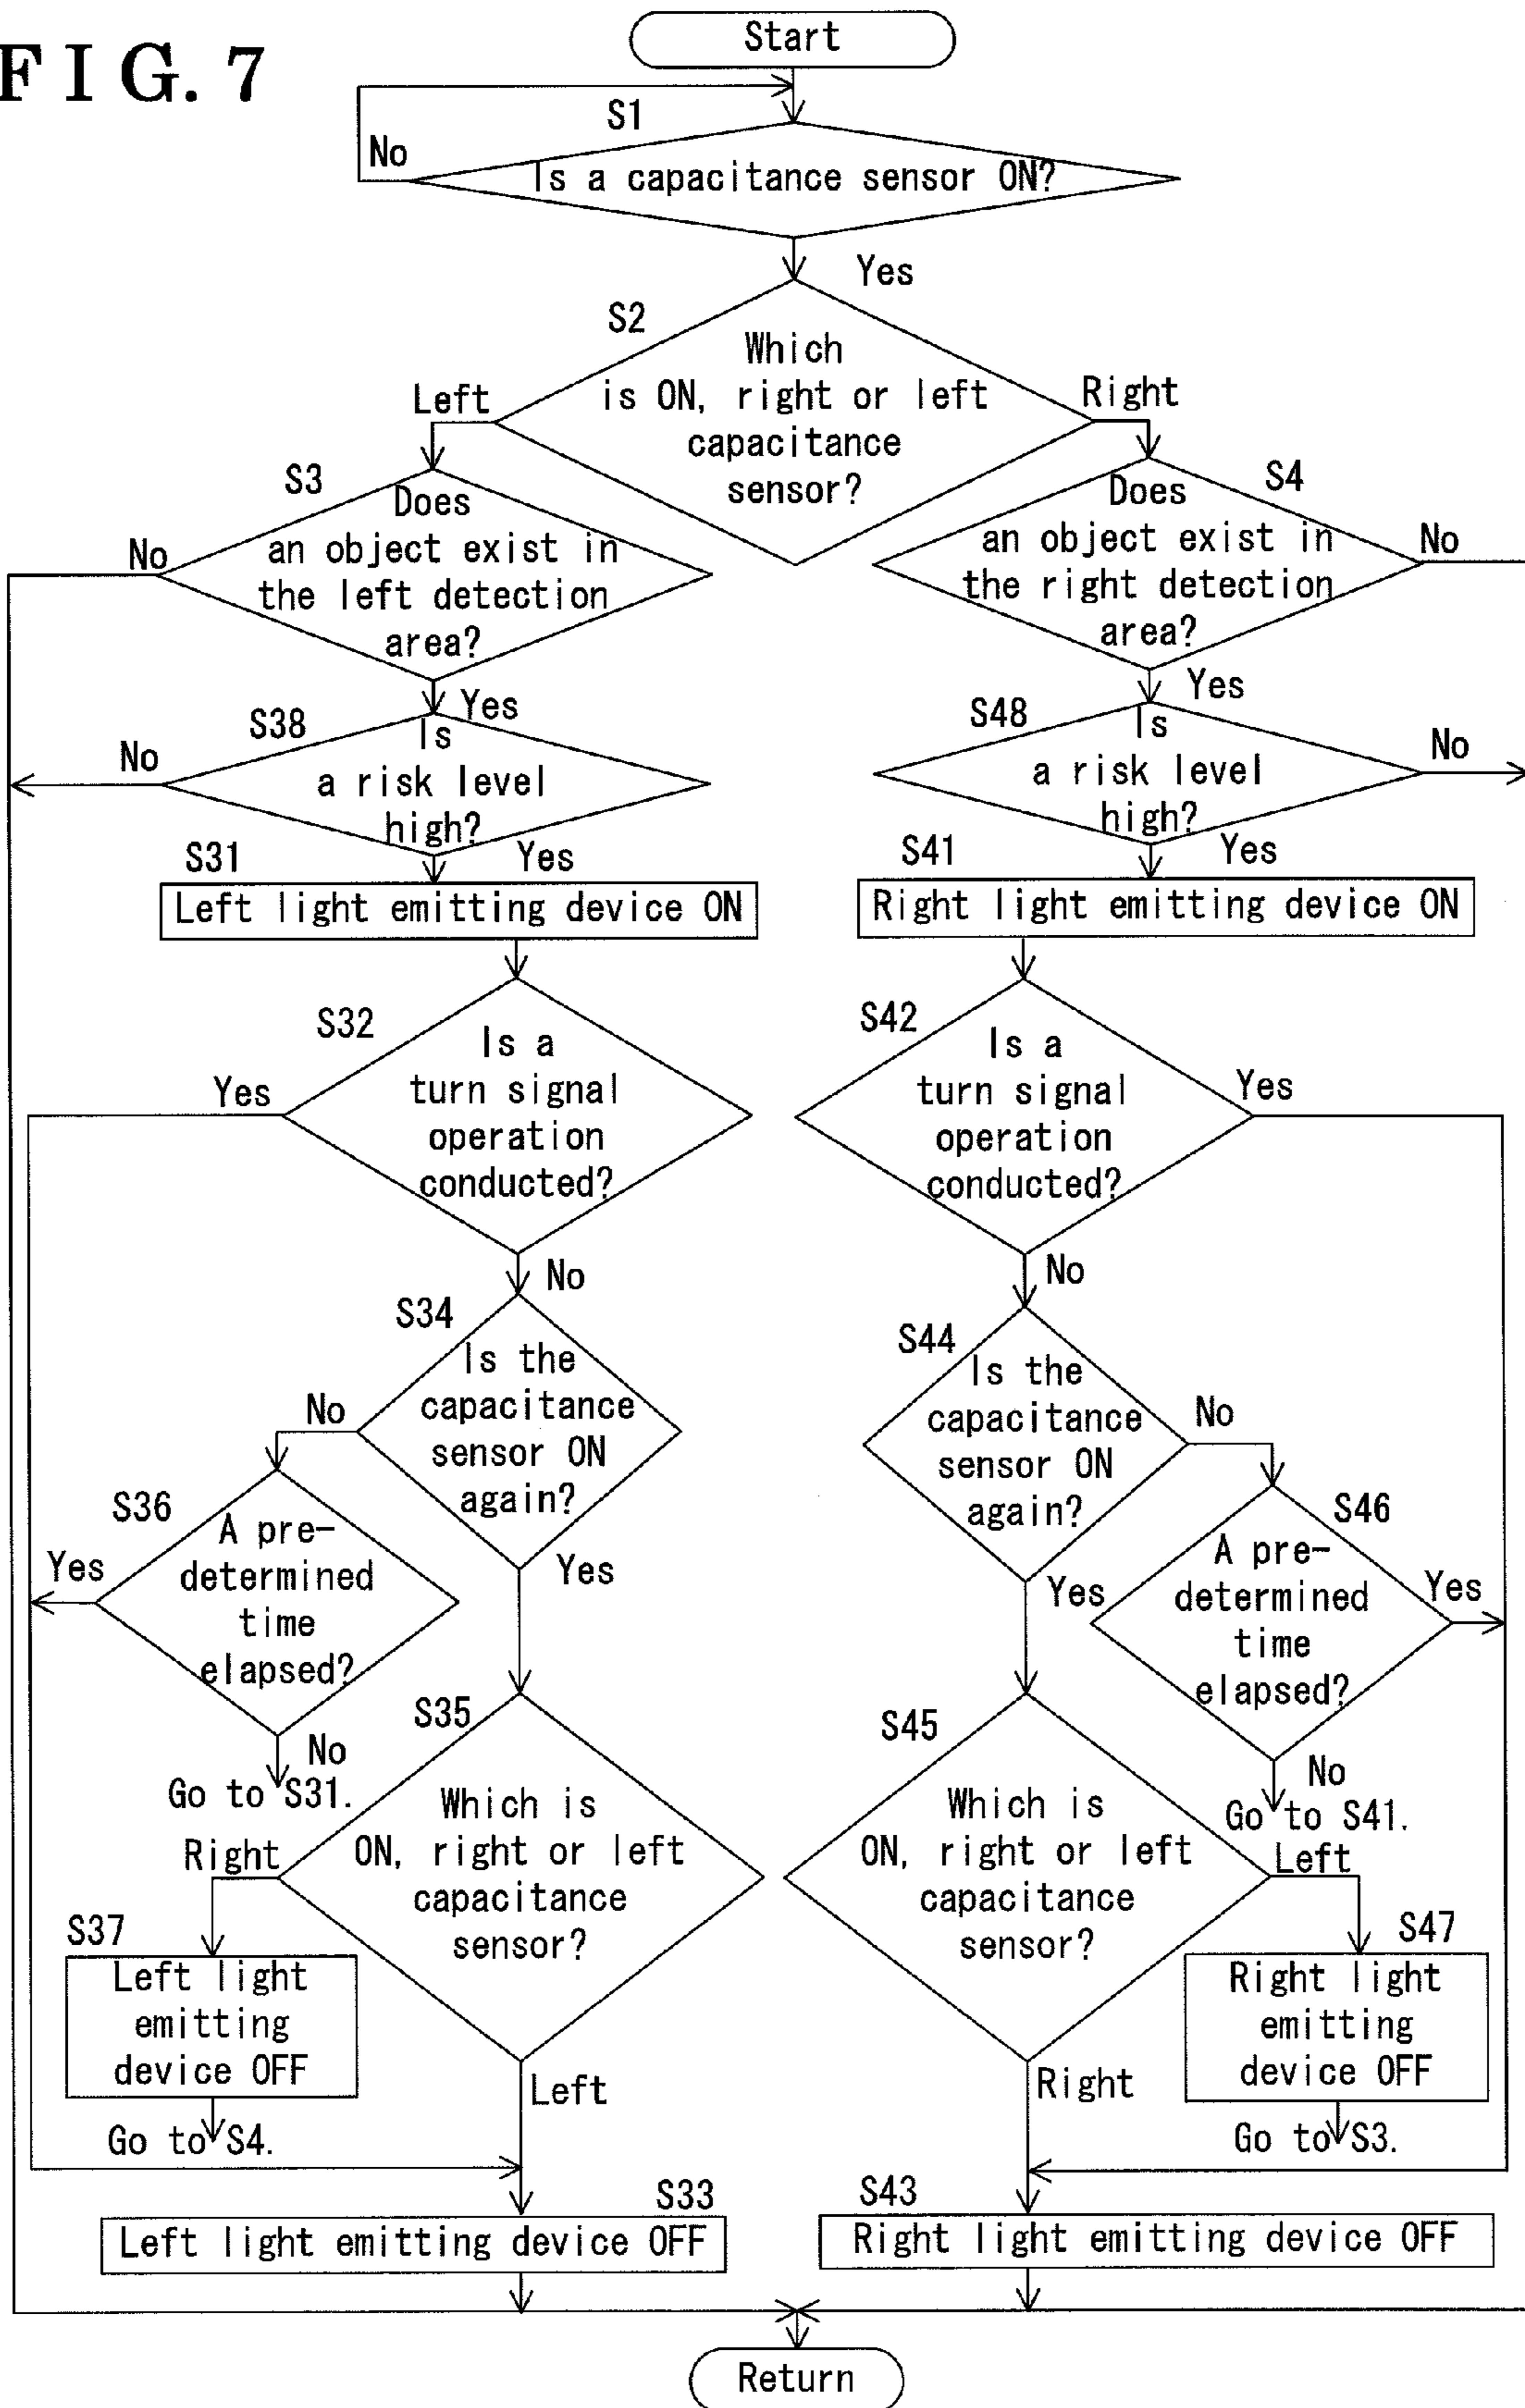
F I G. 7

Start

S1

No

Is a capacitance sensor ON?

Yes

S2

Which is ON, right or left capacitance sensor?

Left

Right

S3

Does an object exist in the left detection area?

No

S4

Does an object exist in the right detection area?

No

Yes

S38

Is a risk level high?

No

Yes

S48

Is a risk level high?

No

Yes

S31

Left light emitting device ON

Yes

S41

Right light emitting device ON

S32

Is a turn signal operation conducted?

Yes

S42

Is a turn signal operation conducted?

Yes

No

S34

Is the capacitance sensor ON again?

No

No

S44

Is the capacitance sensor ON again?

No

S36

A predetermined time elapsed?

Yes

Yes

Yes

S46

A predetermined time elapsed?

Yes

No

Go to S31.

S35

Which is ON, right or left capacitance sensor?

S45

Which is ON, right or left capacitance sensor?

No

Go to S41.

Right

Left

S37

Left light emitting device OFF

S47

Right light emitting device OFF

Left

Right

Go to S4.

Go to S3.

S33

Left light emitting device OFF

S43

Right light emitting device OFF

Return